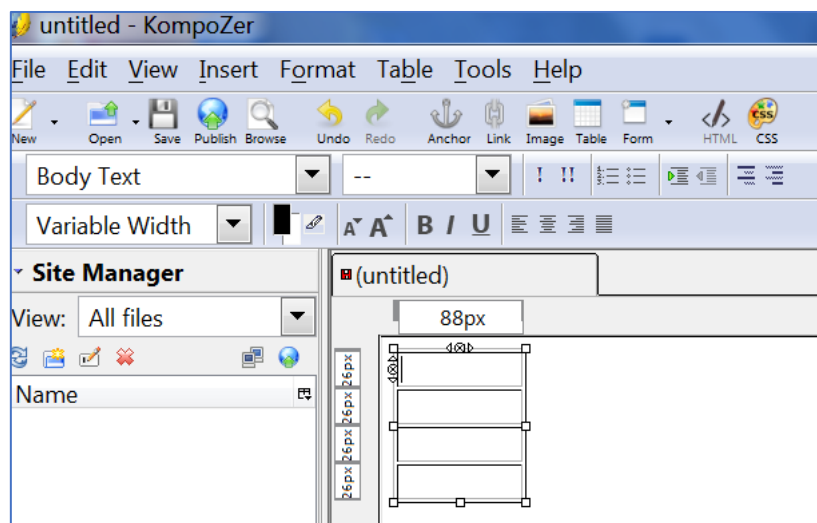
untitled - KompoZer

File Edit View Insert Format Table Tools Help

New Open Save Publish Browse Undo Redo Anchor Link Image Table Form HTML CSS

Body Text --

Variable Width

Site Manager

View: All files

Name

(untitled)

88px

26px 26px 26px 26px